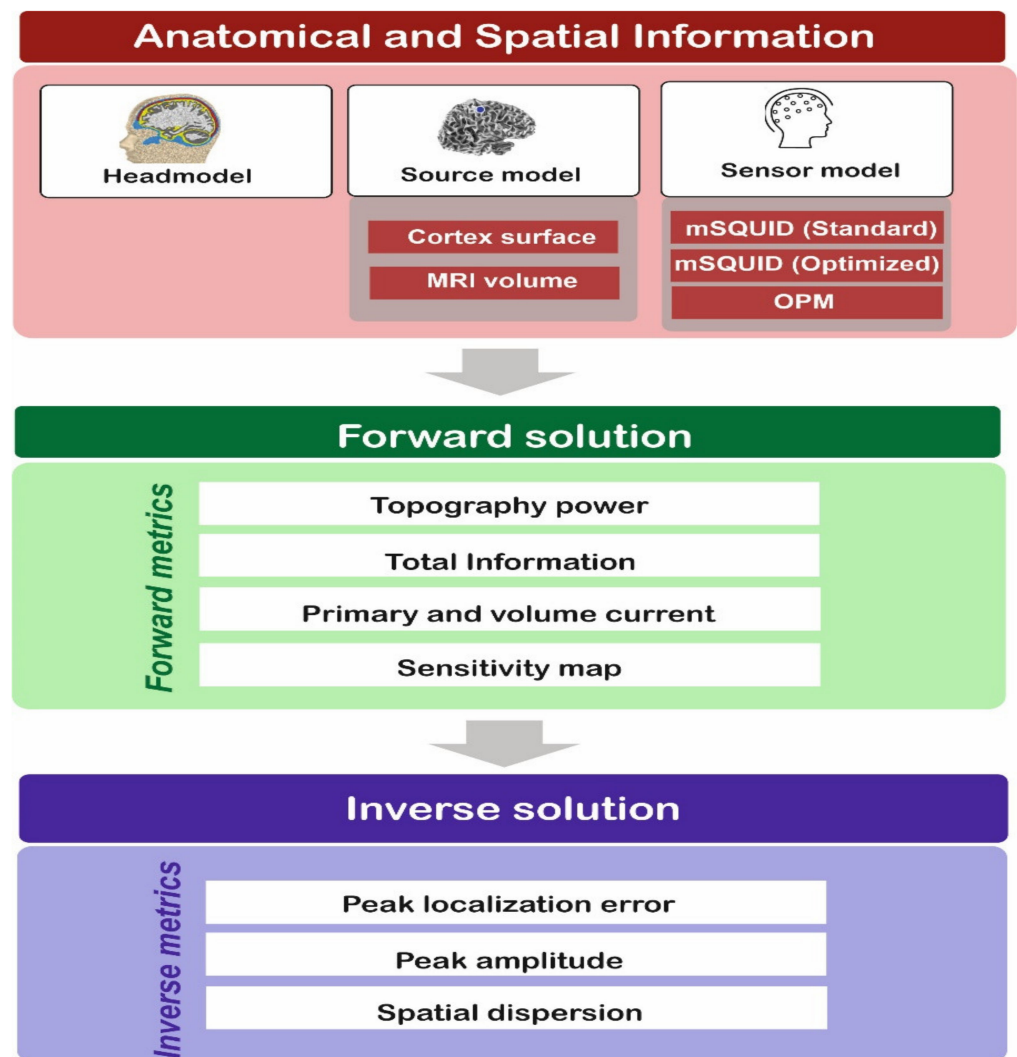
Anatomical and Spatial Information

Headmodel

Source model

Cortex surface

MRI volume

Sensor model

mSQUID (Standard)

mSQUID (Optimized)

OPM

Forward solution

Forward metrics

Topography power

Total Information

Primary and volume current

Sensitivity map

Inverse solution

Inverse metrics

Peak localization error

Peak amplitude

Spatial dispersion